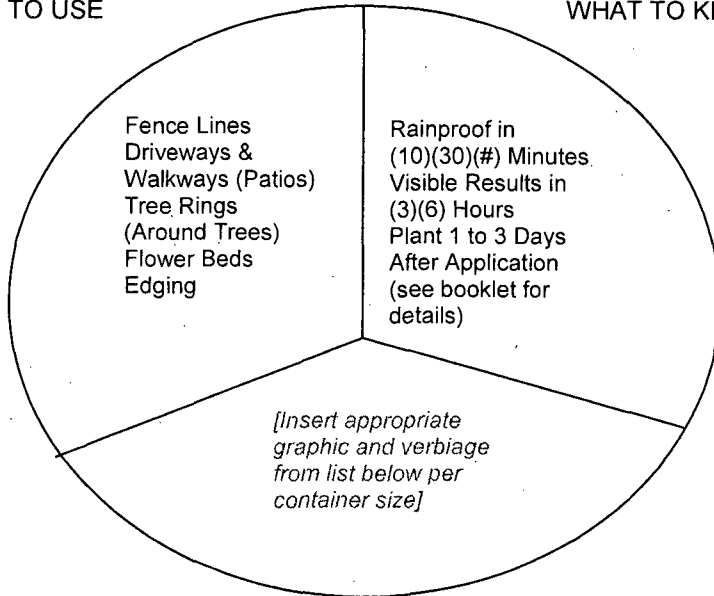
TO USE

WHAT TO KI

Fence Lines
Driveways & Walkways (Patios)
Tree Rings (Around Trees)
Flower Beds
Edging

Rainproof in (10)(30)(#) Minutes
Visible Results in (3)(6) Hours
Plant 1 to 3 Days After Application (see booklet for details)

[Insert appropriate graphic and verbiage from list below per container size]